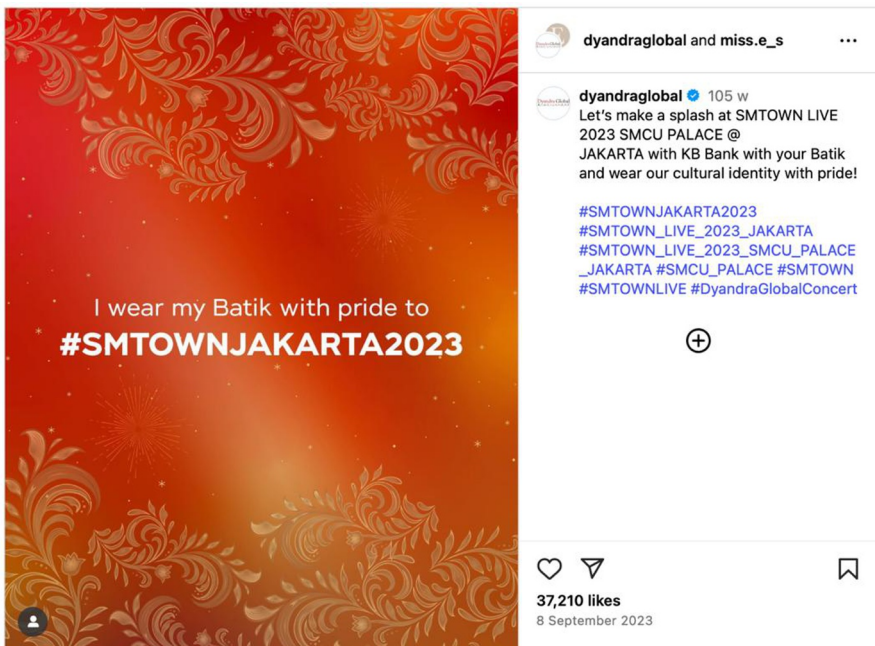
I wear my Batik with pride to
#SMTOWNJAKARTA2023

dyandraglobal and miss.e_s

dyandraglobal 105 w
Let's make a splash at SMTOWN LIVE 2023 SMCU PALACE @ JAKARTA with KB Bank with your Batik and wear our cultural identity with pride!

#SMTOWNJAKARTA2023 #SMTOWN_LIVE_2023_JAKARTA #SMTOWN_LIVE_2023_SMCU_PALACE_JAKARTA #SMCU_PALACE #SMTOWN #SMTOWNLIVE #DyandraGlobalConcert

37,210 likes
8 September 2023